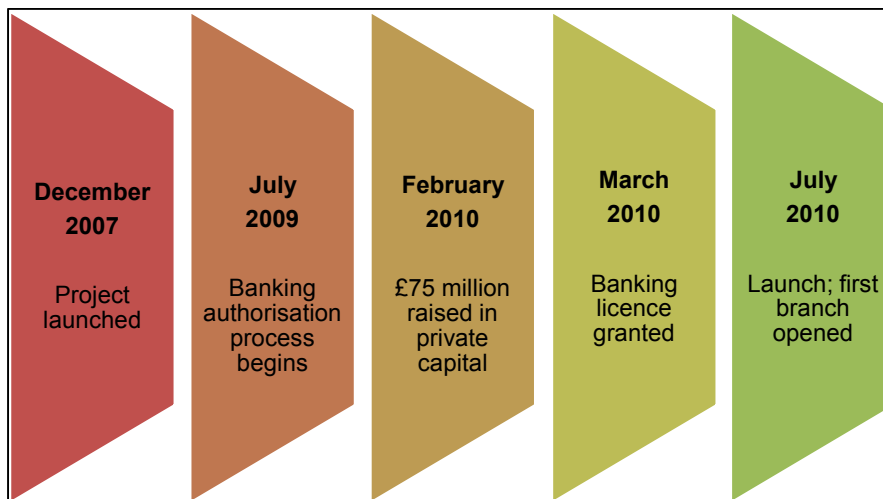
December 2007

Project launched

July 2009

Banking authorisation process begins

February 2010

£75 million raised in private capital

March 2010

Banking licence granted

July 2010

Launch; first branch opened